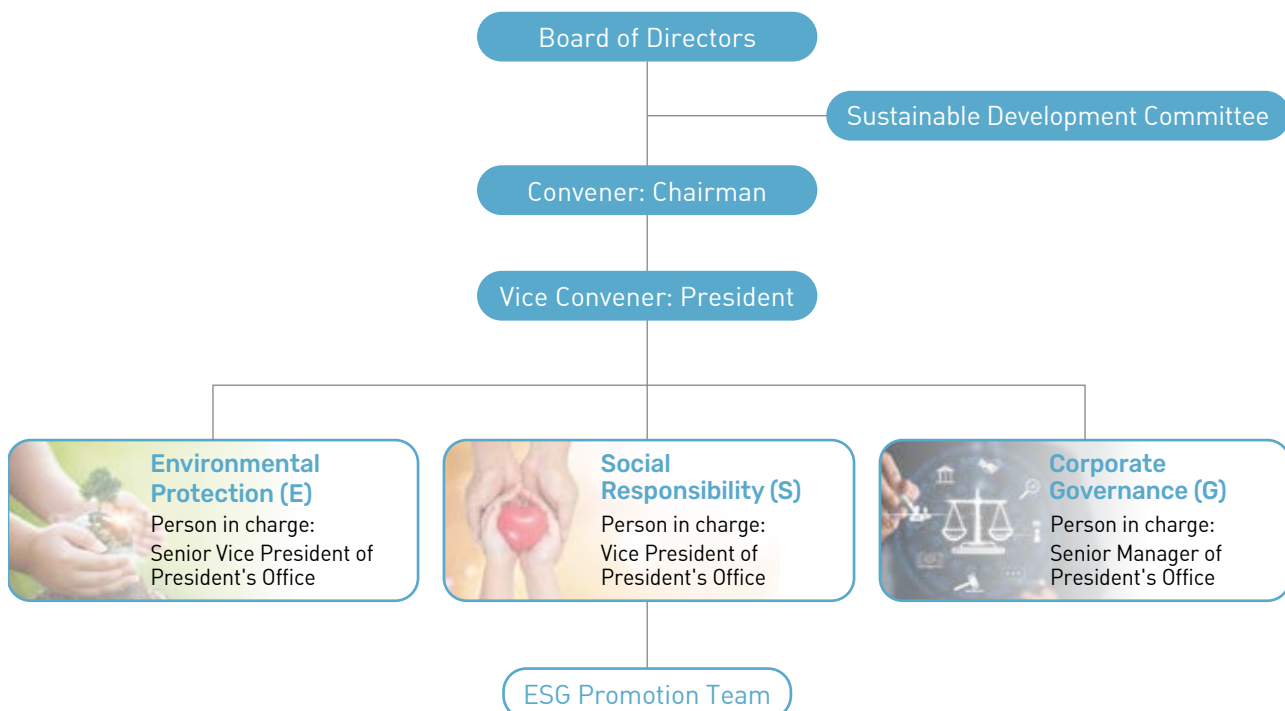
Board of Directors

Sustainable Development Committee

Convener: Chairman

Vice Convener: President

Environmental Protection (E)
Person in charge:
Senior Vice President of President's Office

Social Responsibility (S)
Person in charge:
Vice President of President's Office

Corporate Governance (G)
Person in charge:
Senior Manager of President's Office

ESG Promotion Team